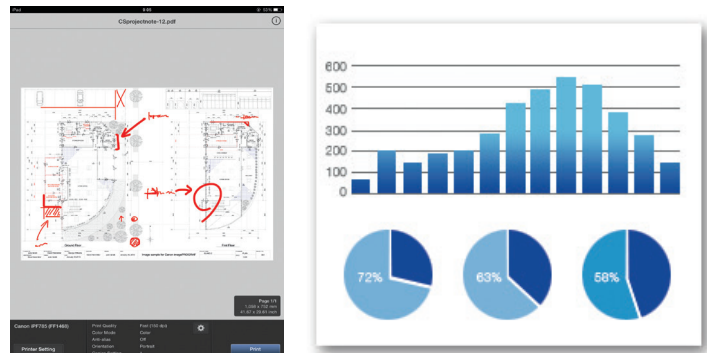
iPad 9:00 50%

CSprojectnote-12.pdf

Page 1/1
1,068 x 732 mm
41.97 x 28.81 mm

Canon iPF765 (FF1460)
Print Quality Fast (100 dpi)
Color Mode Color
Anti-alias Off
Orientation Portrait

Printer Setting
Print

600
500
400
300
200
100
0

72%
63%
58%